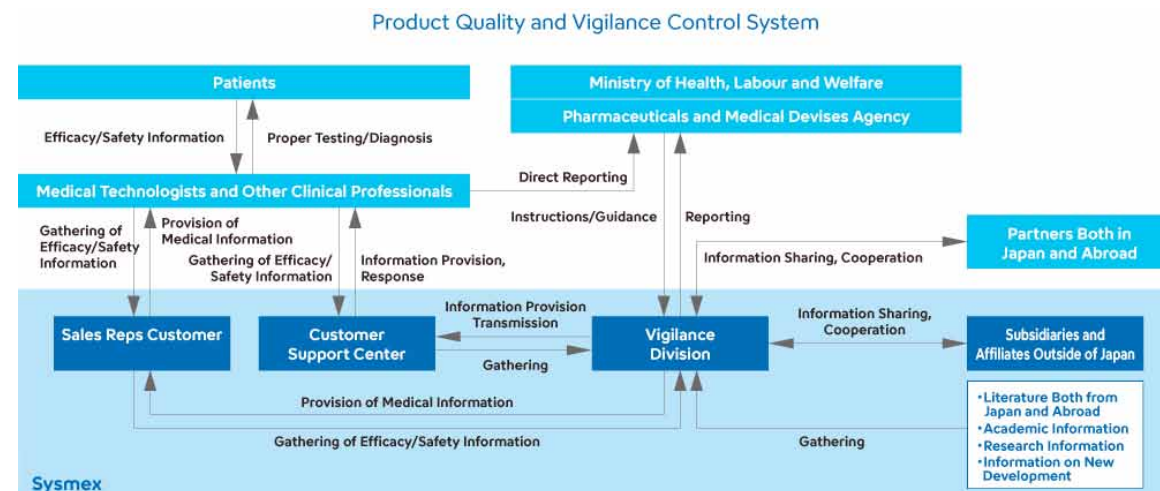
Product Quality and Vigilance Control System

Patients

Ministry of Health, Labour and Welfare

Pharmaceuticals and Medical Devises Agency

Efficacy/Safety Information

Proper Testing/Diagnosis

Medical Technologists and Other Clinical Professionals

Direct Reporting

Instructions/Guidance

Reporting

Gathering of Efficacy/Safety Information

Provision of Medical Information

Gathering of Efficacy/ Safety Information

Information Provision, Response

Partners Both in Japan and Abroad

Information Sharing, Cooperation

Information Provision Transmission

Information Sharing, Cooperation

Sales Reps Customer

Customer Support Center

Vigilance Division

Subsidiaries and Affiliates Outside of Japan

Gathering

Provision of Medical Information

•Literature Both from Japan and Abroad
•Academic Information
•Research Information
•Information on New Development

Gathering of Efficacy/Safety Information

Gathering

Sysmex